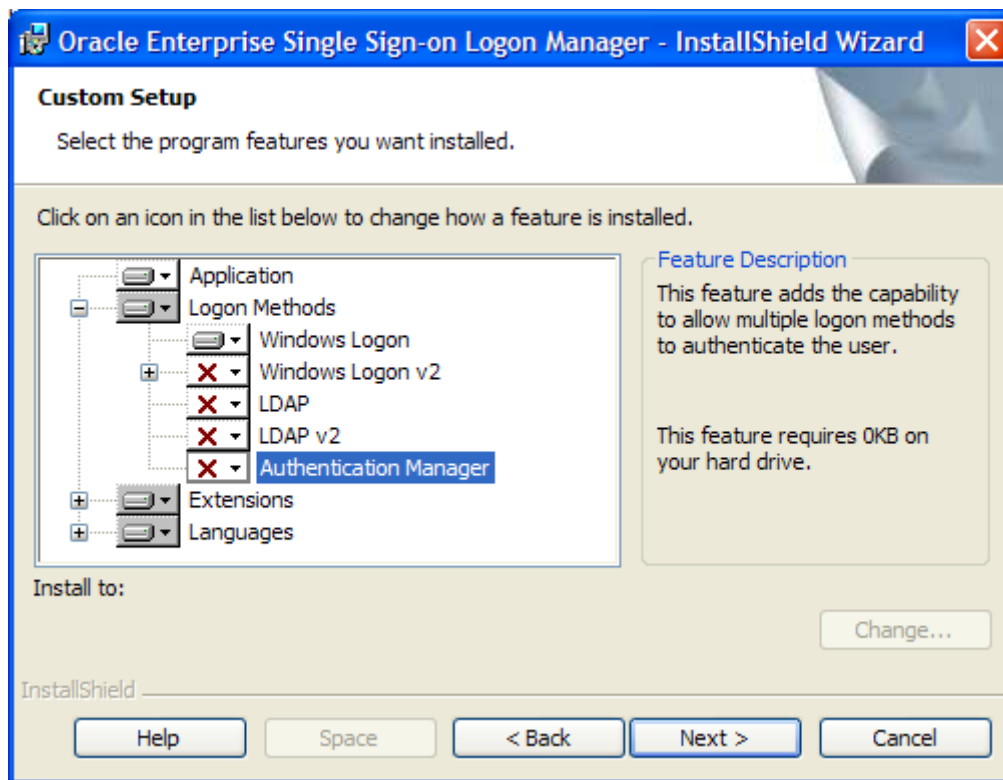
Oracle Enterprise Single Sign-on Logon Manager - InstallShield Wizard

Custom Setup

Select the program features you want installed.

Click on an icon in the list below to change how a feature is installed.

Application
Logon Methods
Windows Logon
Windows Logon v2
LDAP
LDAP v2
Authentication Manager
Extensions
Languages

Feature Description

This feature adds the capability to allow multiple logon methods to authenticate the user.

This feature requires 0KB on your hard drive.

Install to:

Change...

InstallShield

Help | Space | < Back | Next > | Cancel